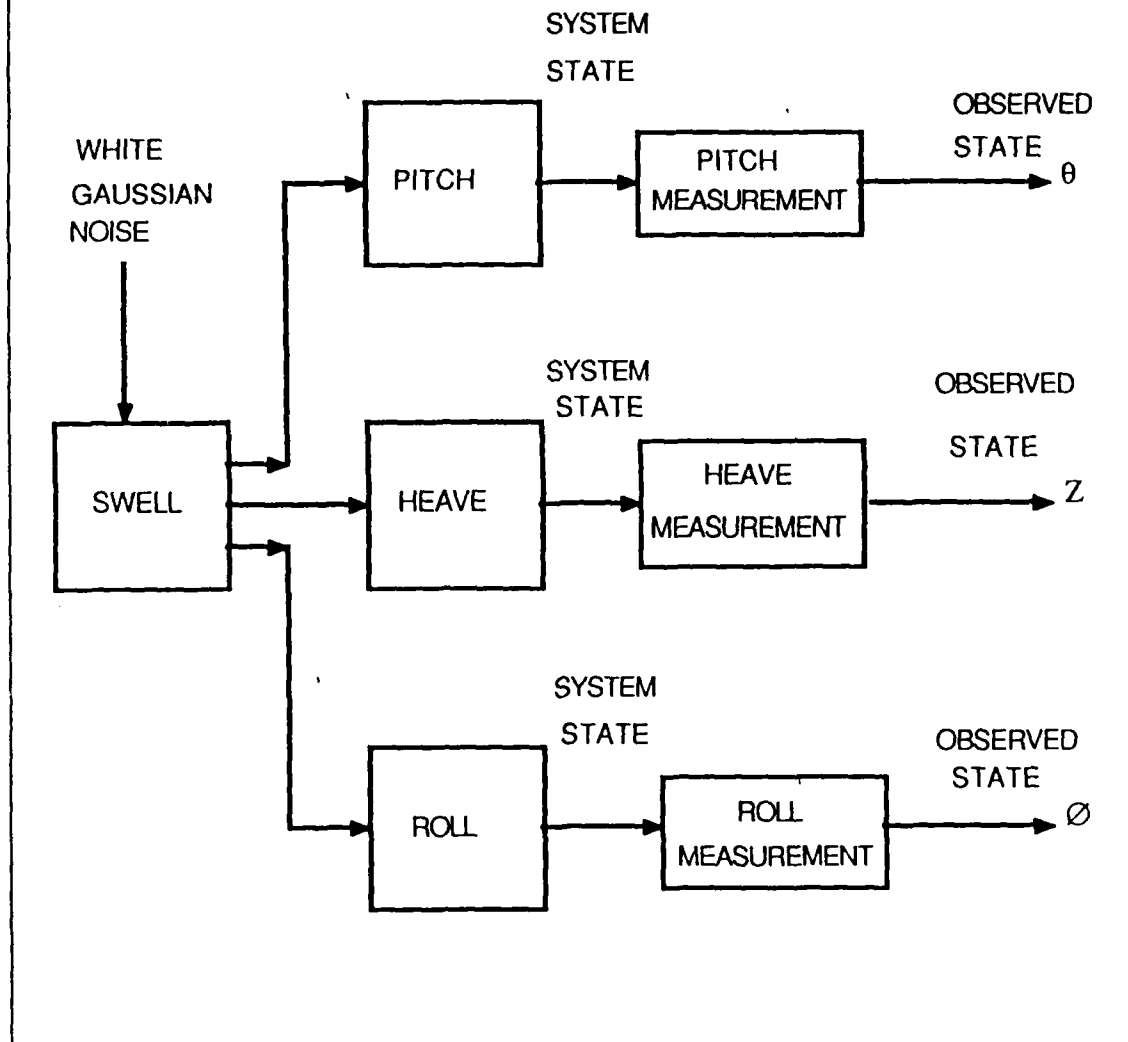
SYSTEM
STATE

OBSERVED
STATE

WHITE
GAUSSIAN
NOISE

PITCH

PITCH
MEASUREMENT

$\theta$

SYSTEM
STATE

OBSERVED
STATE

SWELL

HEAVE

HEAVE
MEASUREMENT

Z

SYSTEM
STATE

OBSERVED
STATE

ROLL

ROLL
MEASUREMENT

$\varnothing$